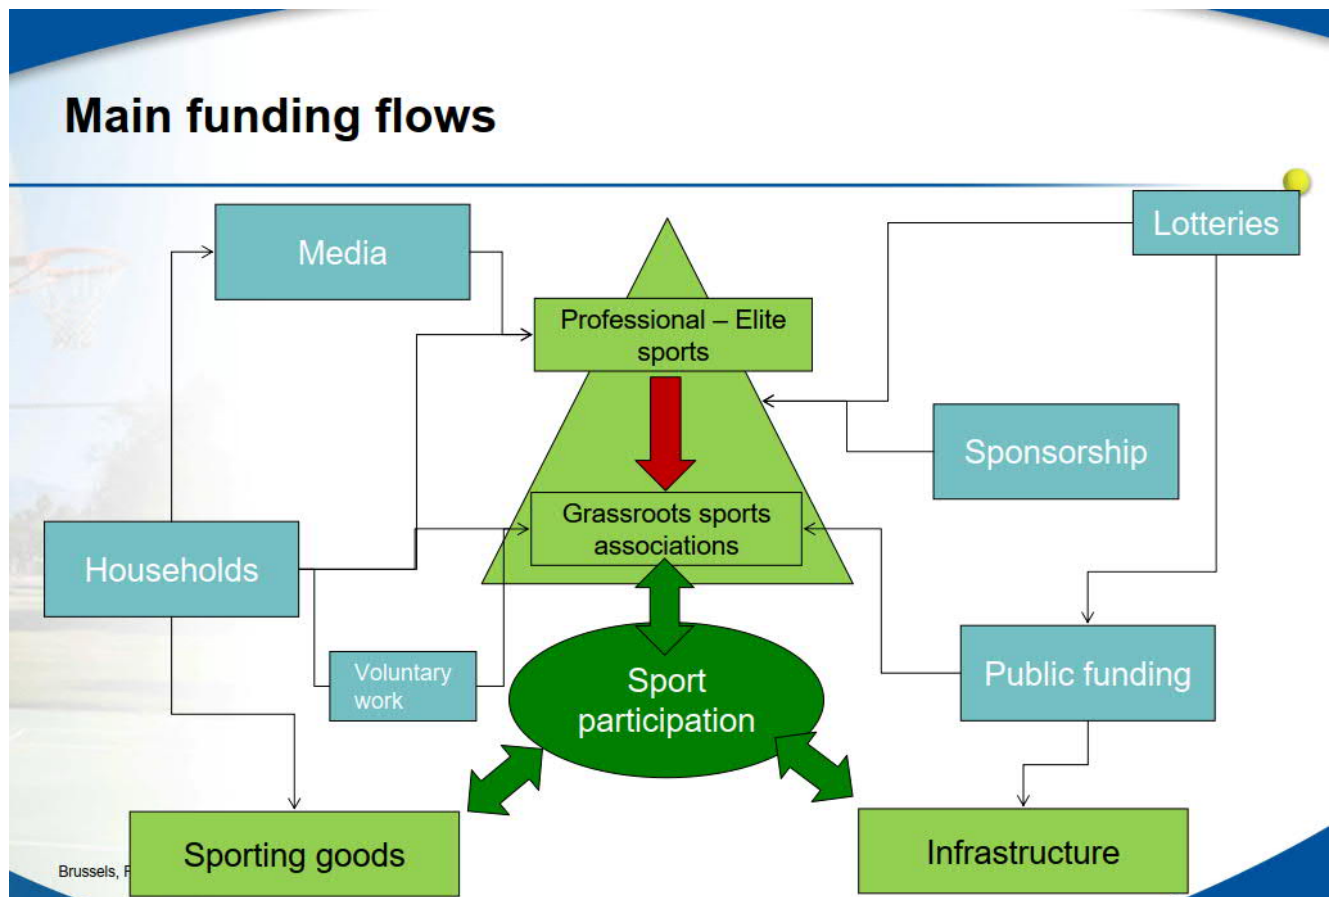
Main funding flows

Media

Lotteries

Professional – Elite sports

Sponsorship

Grassroots sports associations

Households

Voluntary work

Sport participation

Public funding

Brussels, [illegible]

Sporting goods

Infrastructure